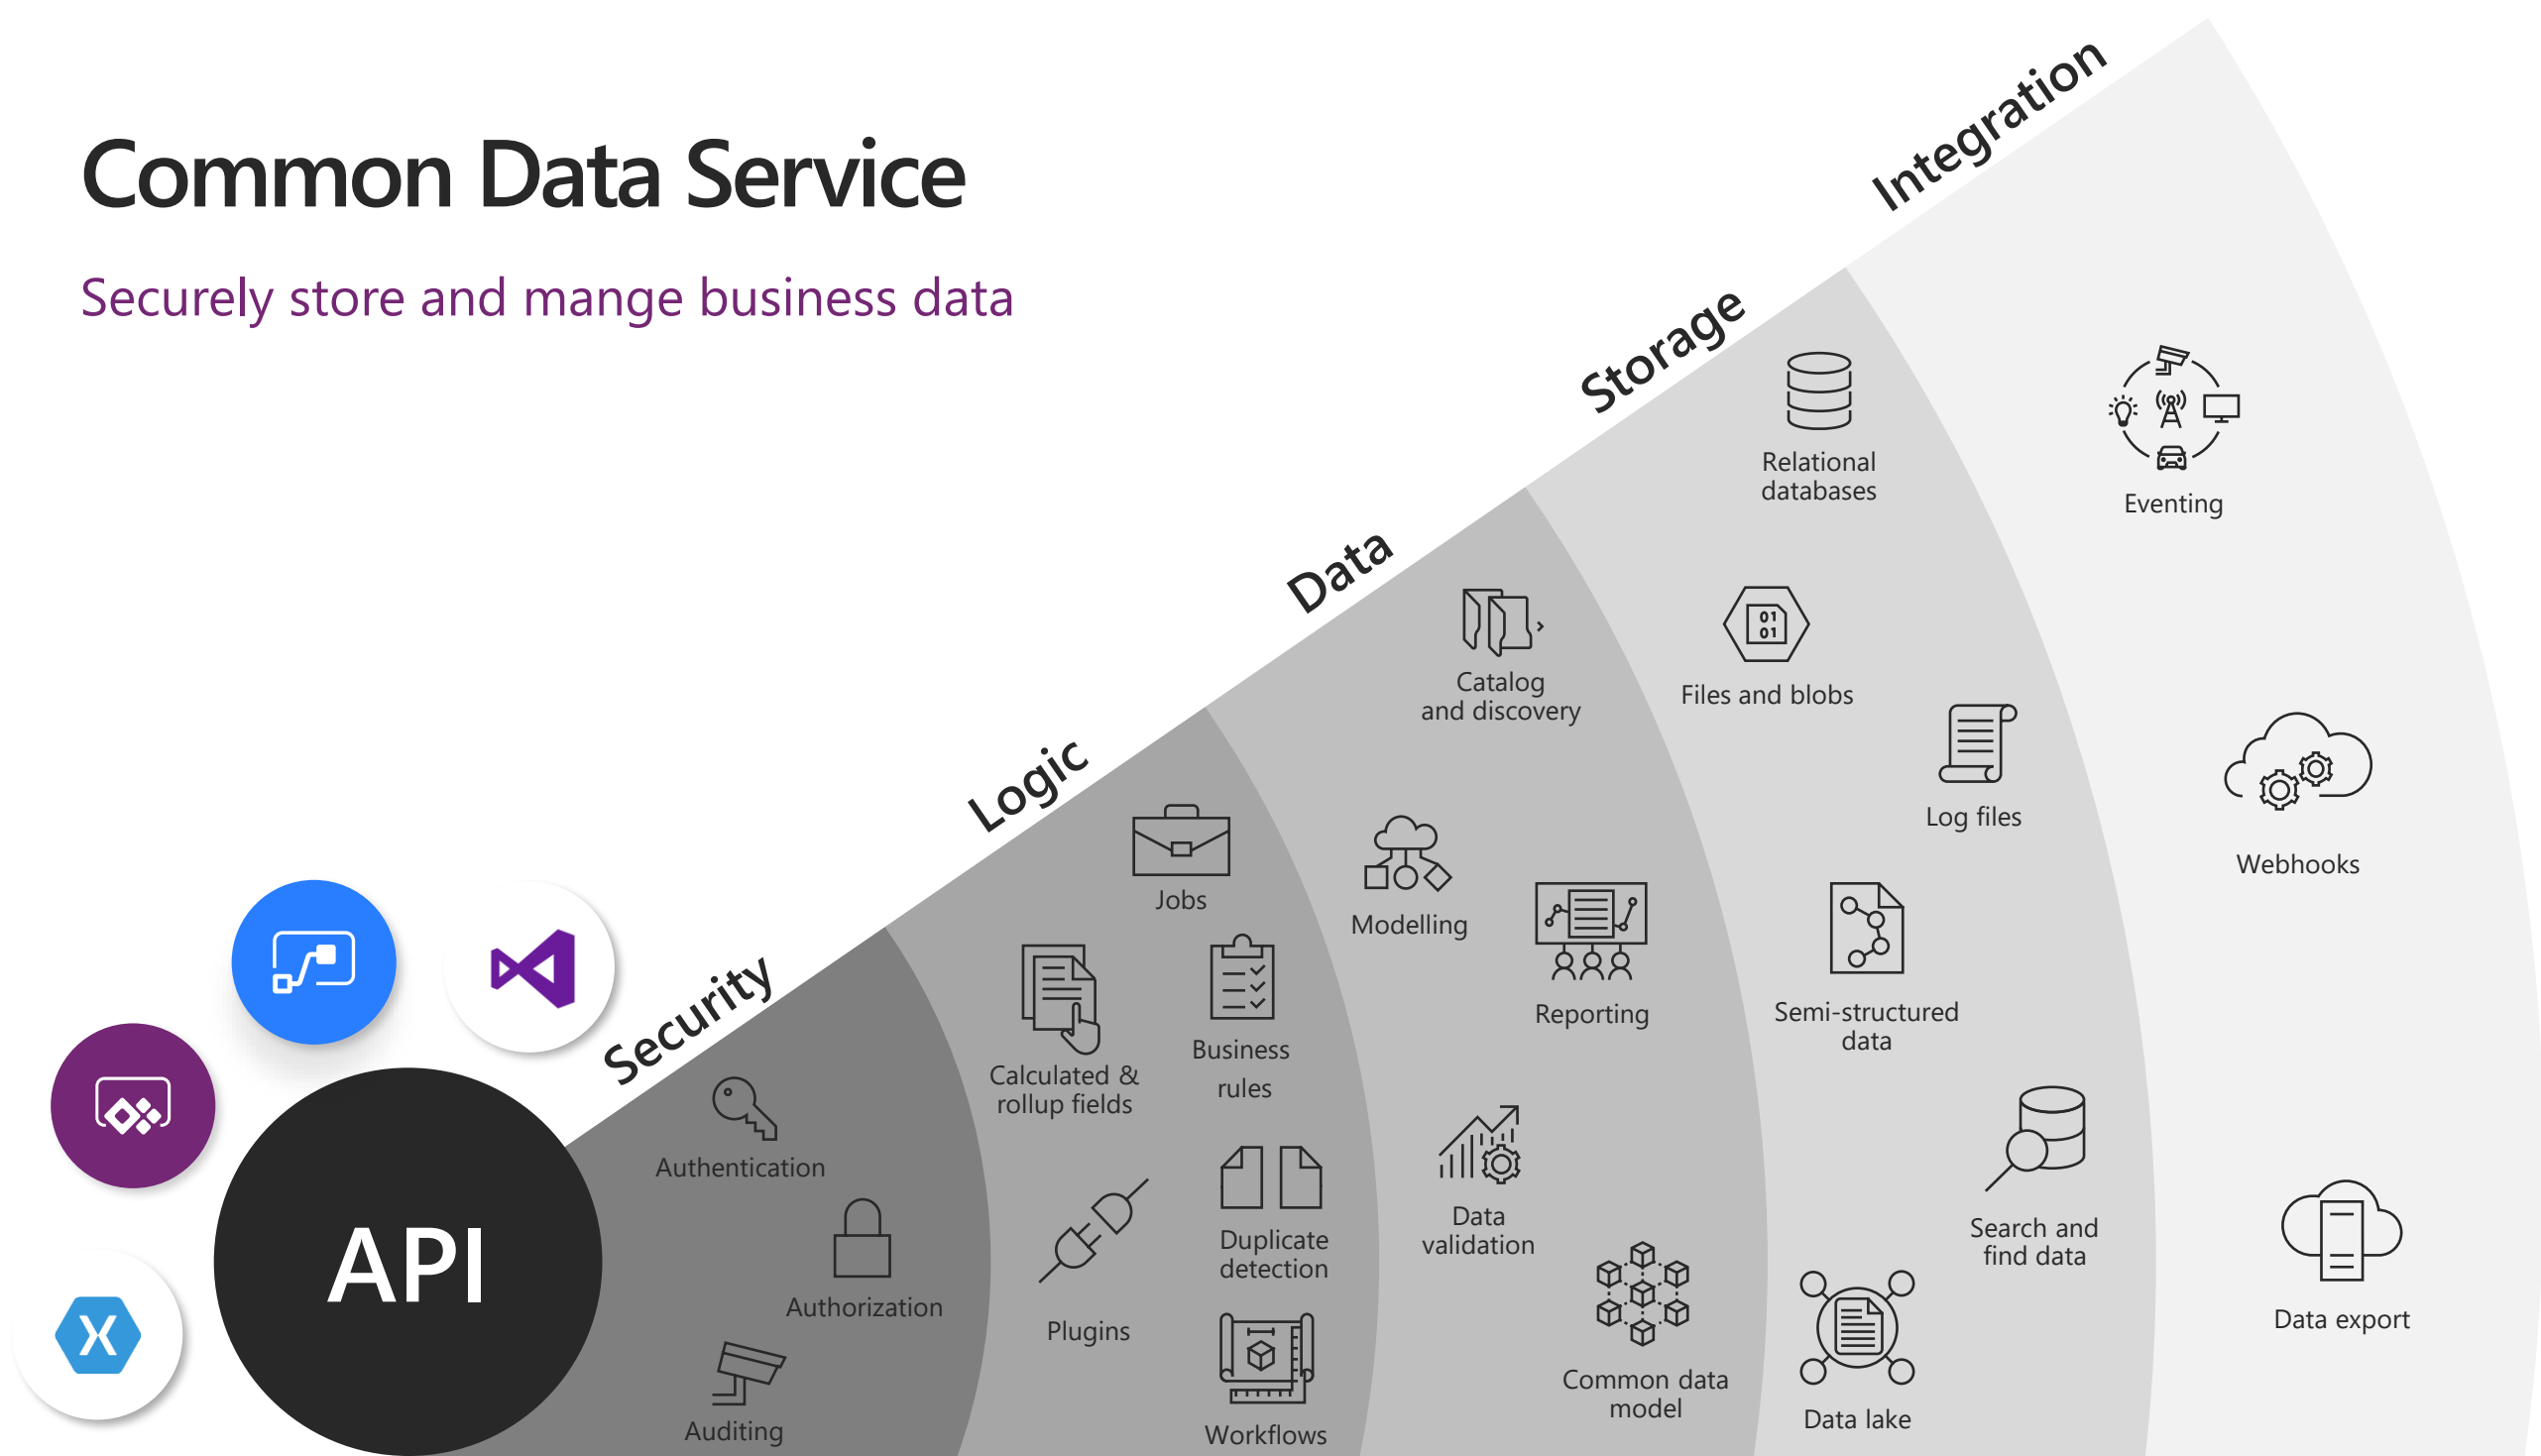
Common Data Service

Securely store and mange business data

API

Security
Authentication
Authorization
Auditing

Logic
Jobs
Calculated & rollup fields
Business rules
Plugins
Duplicate detection
Workflows

Data
Catalog and discovery
Modelling
Reporting
Data validation
Common data model

Storage
Relational databases
Files and blobs
Log files
Semi-structured data
Search and find data
Data lake

Integration
Eventing
Webhooks
Data export